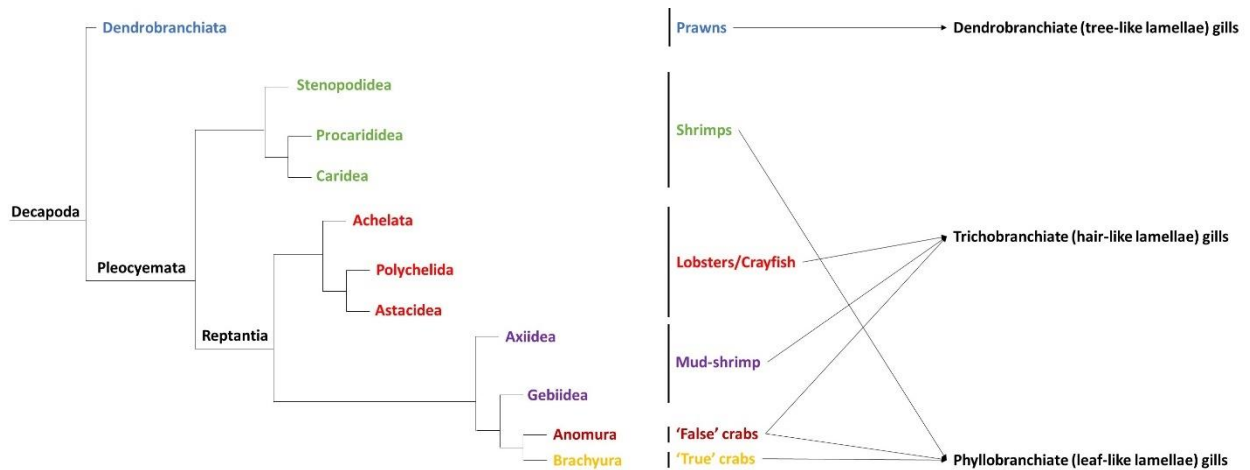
Dendrobranchiata

Stenopodidea

Procarididea

Caridea

Decapoda

Achelata

Pleocyemata

Polychelida

Astacidea

Reptantia

Axiidea

Gebiidea

Anomura

Brachyura

Prawns

Shrimps

Lobsters/Crayfish

Mud-shrimp

'False' crabs

'True' crabs

Dendrobranchiate (tree-like lamellae) gills

Trichobranchiate (hair-like lamellae) gills

Phyllobranchiate (leaf-like lamellae) gills